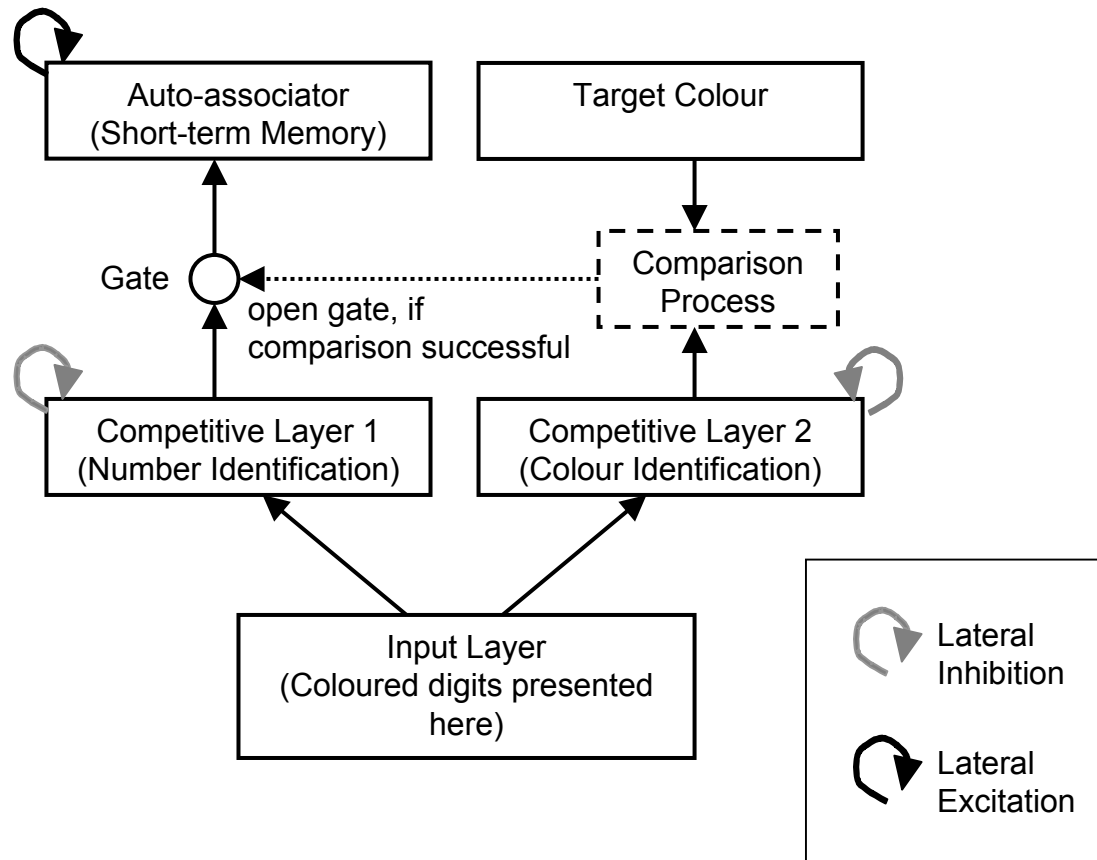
Auto-associator (Short-term Memory)

Target Colour

Gate

Comparison Process

open gate, if comparison successful

Competitive Layer 1 (Number Identification)

Competitive Layer 2 (Colour Identification)

Input Layer (Coloured digits presented here)

Lateral Inhibition

Lateral Excitation